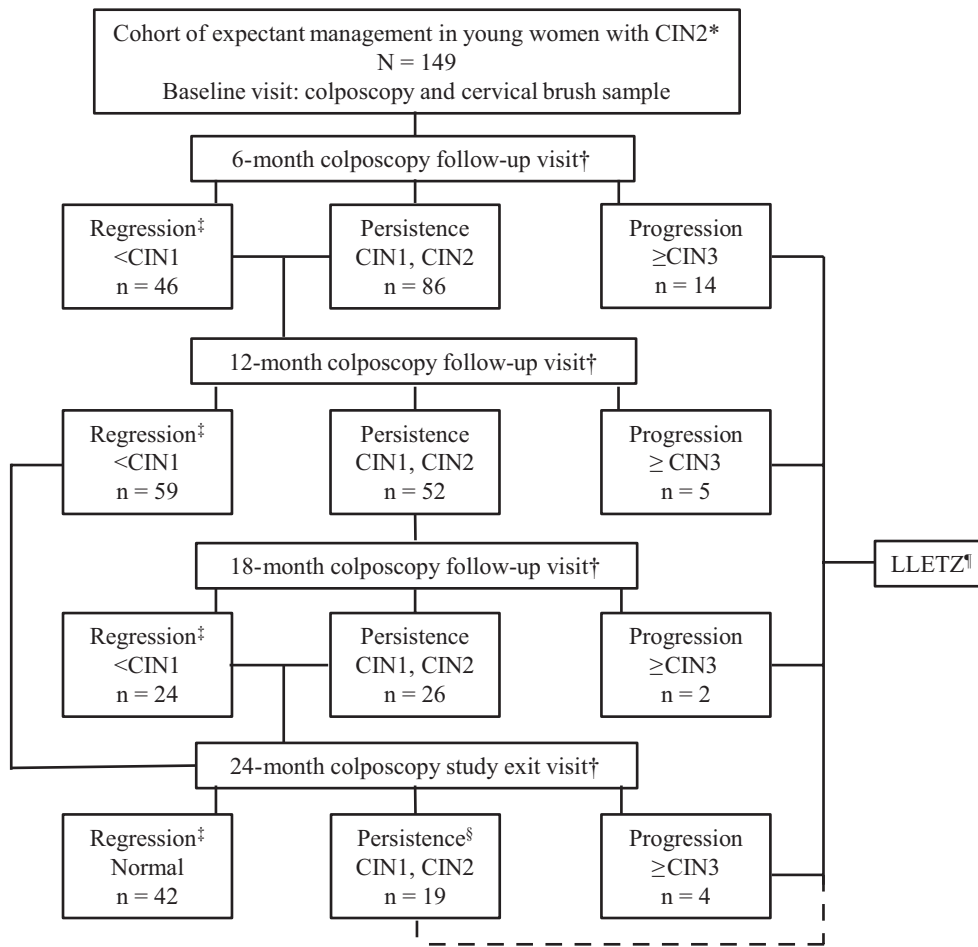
Cohort of expectant management in young women with CIN2*
N = 149
Baseline visit: colposcopy and cervical brush sample

6-month colposcopy follow-up visit†

Regression‡
<CIN1
n = 46

Persistence
CIN1, CIN2
n = 86

Progression
≥CIN3
n = 14

12-month colposcopy follow-up visit†

Regression‡
<CIN1
n = 59

Persistence
CIN1, CIN2
n = 52

Progression
≥ CIN3
n = 5

LLETZ¶

18-month colposcopy follow-up visit†

Regression‡
<CIN1
n = 24

Persistence
CIN1, CIN2
n = 26

Progression
≥CIN3
n = 2

24-month colposcopy study exit visit†

Regression‡
Normal
n = 42

Persistence§
CIN1, CIN2
n = 19

Progression
≥CIN3
n = 4